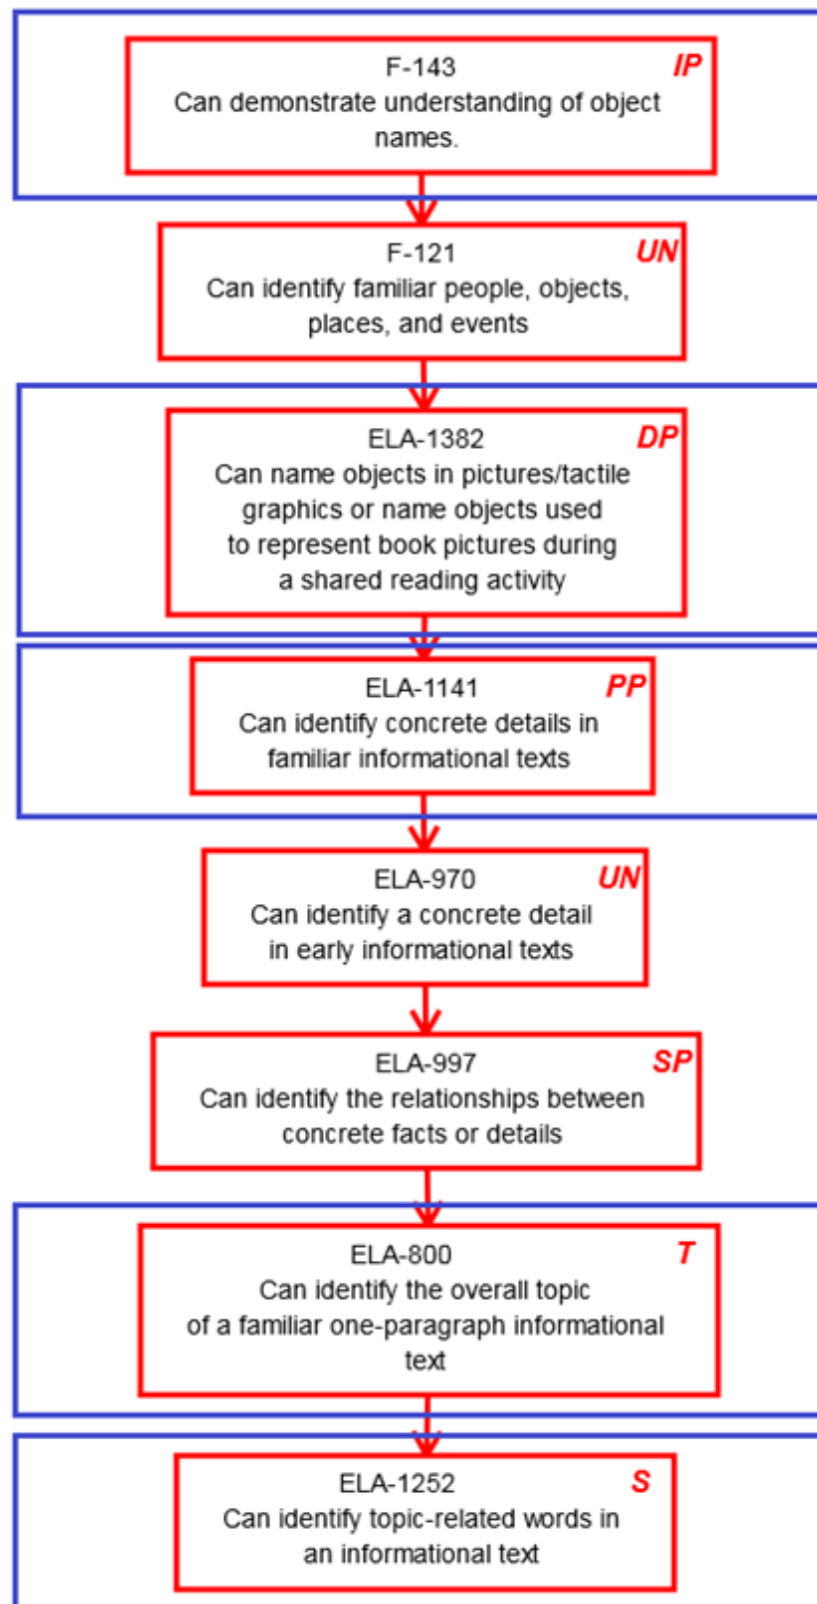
F-143
Can demonstrate understanding of object names.
IP

F-121
Can identify familiar people, objects, places, and events
UN

ELA-1382
Can name objects in pictures/tactile graphics or name objects used to represent book pictures during a shared reading activity
DP

ELA-1141
Can identify concrete details in familiar informational texts
PP

ELA-970
Can identify a concrete detail in early informational texts
UN

ELA-997
Can identify the relationships between concrete facts or details
SP

ELA-800
Can identify the overall topic of a familiar one-paragraph informational text
T

ELA-1252
Can identify topic-related words in an informational text
S